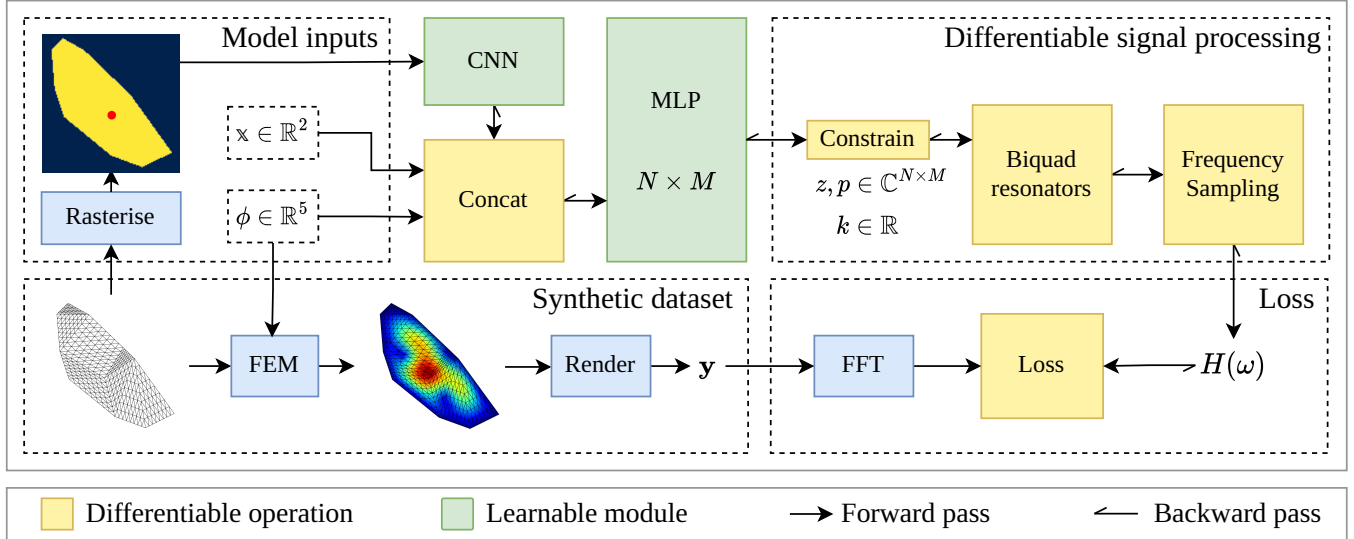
Model inputs

CNN

MLP

$N \times M$

Differentiable signal processing

$\mathbb{x} \in \mathbb{R}^2$

Concat

$\phi \in \mathbb{R}^5$

Rasterise

Constrain

$z, p \in \mathbb{C}^{N \times M}$

$k \in \mathbb{R}$

Biquad resonators

Frequency Sampling

Synthetic dataset

Loss

FEM

Render

$\mathbf{y}$

FFT

Loss

$H(\omega)$

Differentiable operation

Learnable module

Forward pass

Backward pass